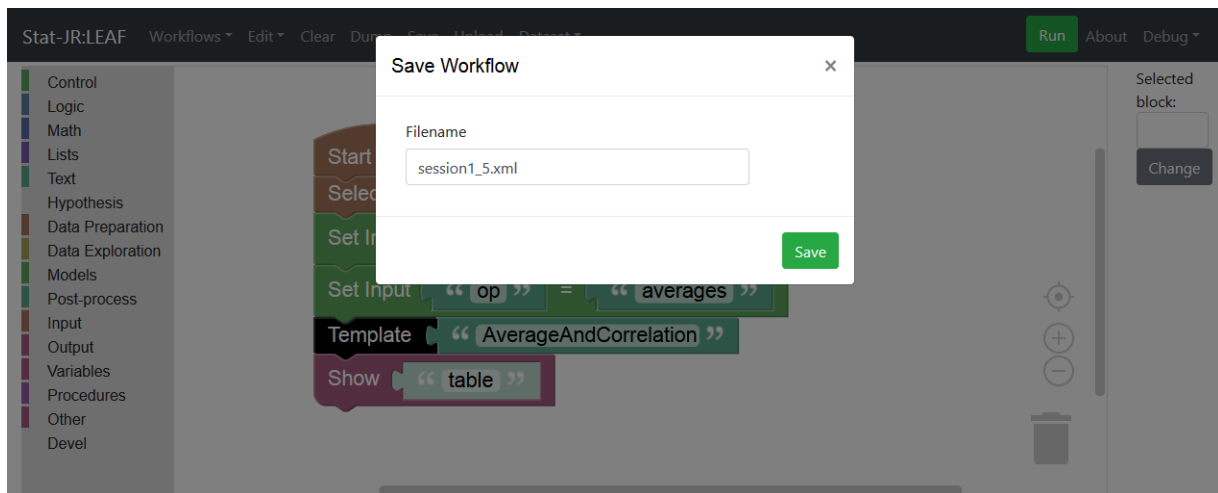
Stat-JR:LEAF Workflows ▾ Edit ▾ Clear Dump Save Upload Dataset ▾

Run About Debug ▾

Control
Logic
Math
Lists
Text
Hypothesis
Data Preparation
Data Exploration
Models
Post-process
Input
Output
Variables
Procedures
Other
Devel

Selected block:

Change

Save Workflow ×

Filename

session1_5.xml

Save

Start
Selec
Set In
Set Input " op " = " averages "
Template " AverageAndCorrelation "
Show " table "